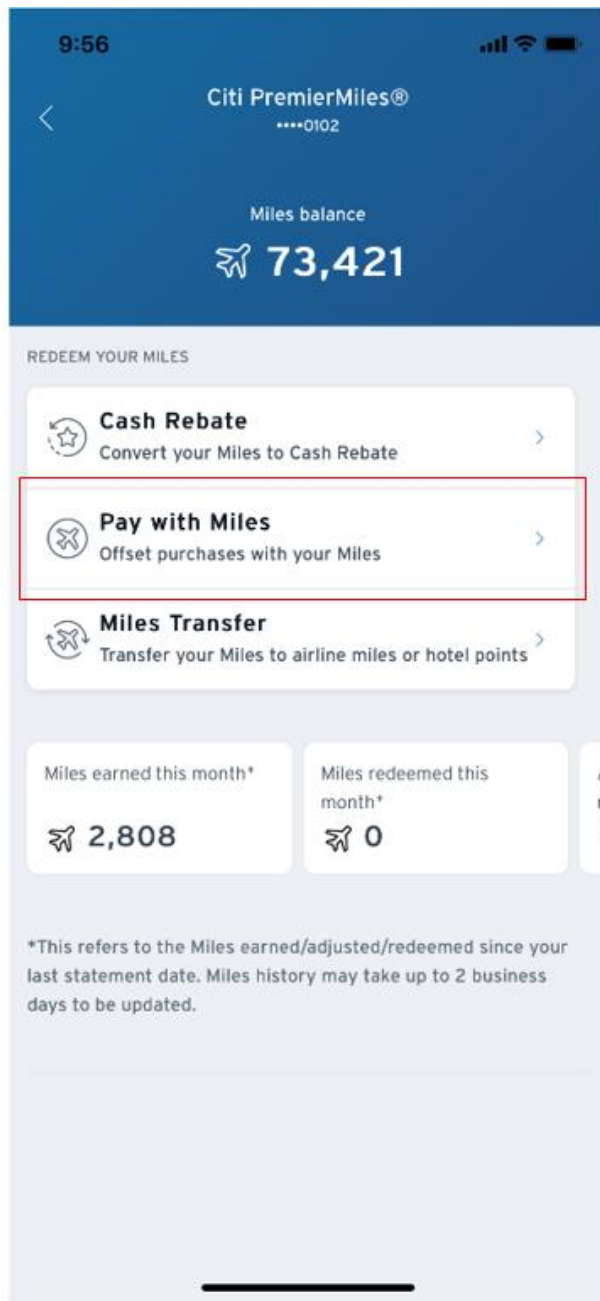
9:56

Citi PremierMiles®
••••0102

Miles balance
73,421

REDEEM YOUR MILES

Cash Rebate
Convert your Miles to Cash Rebate

Pay with Miles
Offset purchases with your Miles

Miles Transfer
Transfer your Miles to airline miles or hotel points

Miles earned this month*
2,808

Miles redeemed this month*
0

*This refers to the Miles earned/adjusted/redeemed since your last statement date. Miles history may take up to 2 business days to be updated.